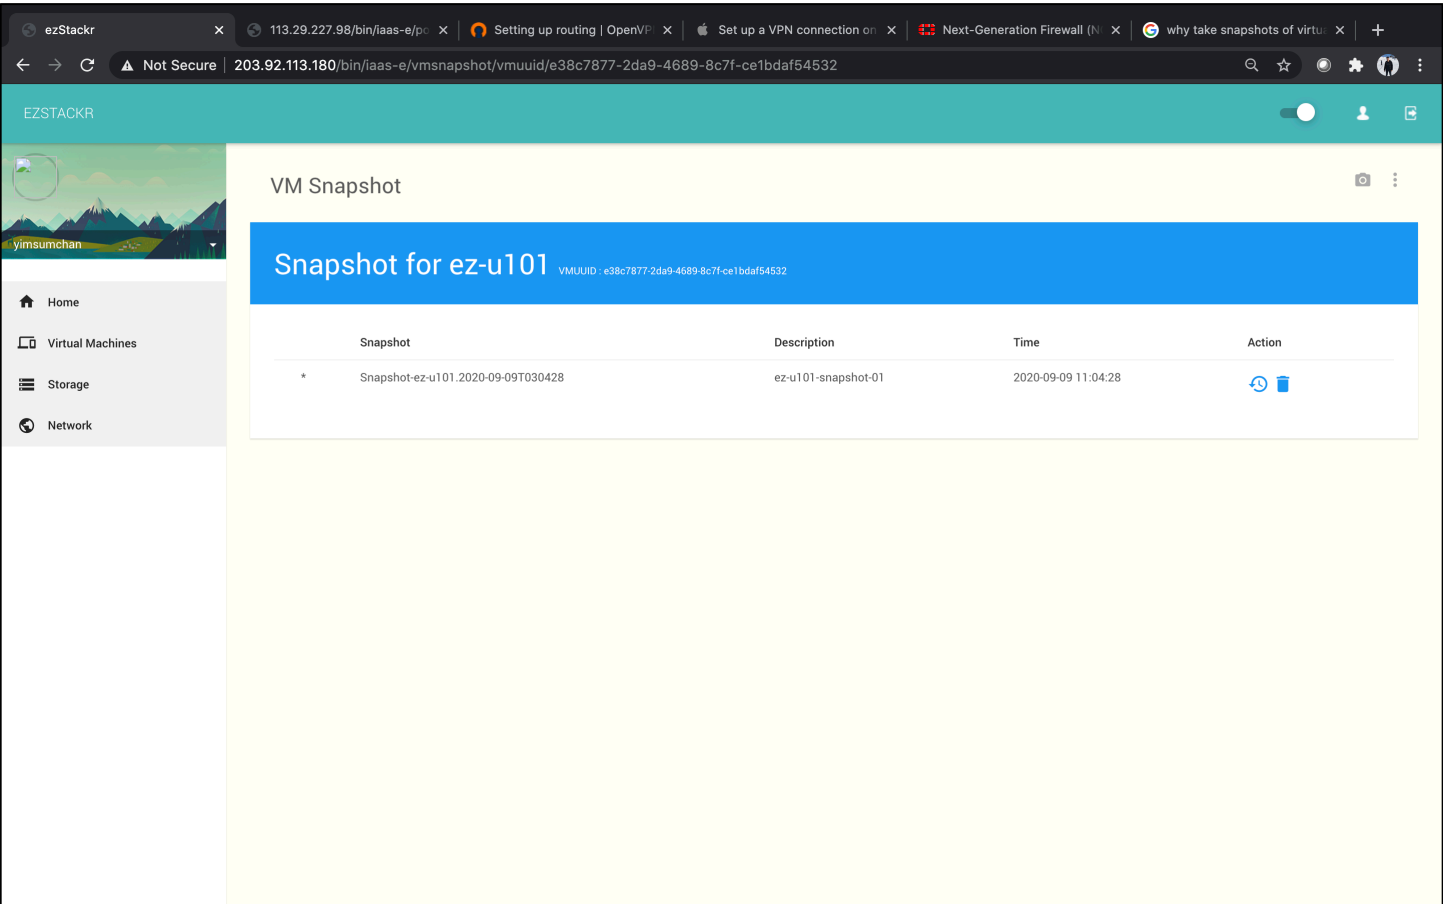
ezStackr
113.29.227.98/bin/iaas-e/po
Setting up routing | OpenVP
Set up a VPN connection on
Next-Generation Firewall (N
why take snapshots of virtu

Not Secure | 203.92.113.180/bin/iaas-e/vmsnapshot/vmuuid/e38c7877-2da9-4689-8c7f-ce1bdaf54532

EZSTACKR

yimsumchan

Home
Virtual Machines
Storage
Network

VM Snapshot

Snapshot for ez-u101 VMUUID : e38c7877-2da9-4689-8c7f-ce1bdaf54532

| | Snapshot | Description | Time | Action |
|---|---|---|---|---|
| * | Snapshot-ez-u101.2020-09-09T030428 | ez-u101-snapshot-01 | 2020-09-09 11:04:28 | |